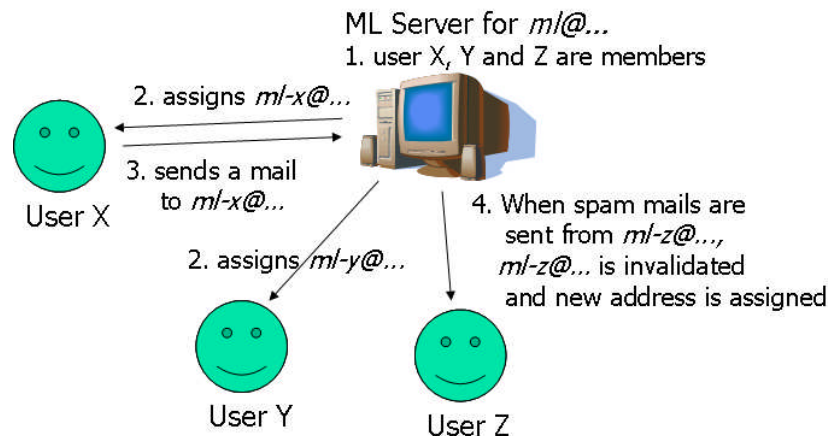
ML Server for *ml@...*
1. user X, Y and Z are members

2. assigns *ml-x@...*

3. sends a mail to *ml-x@...*

User X

4. When spam mails are sent from *ml-z@...*, *ml-z@...* is invalidated and new address is assigned

2. assigns *ml-y@...*

User Y

User Z